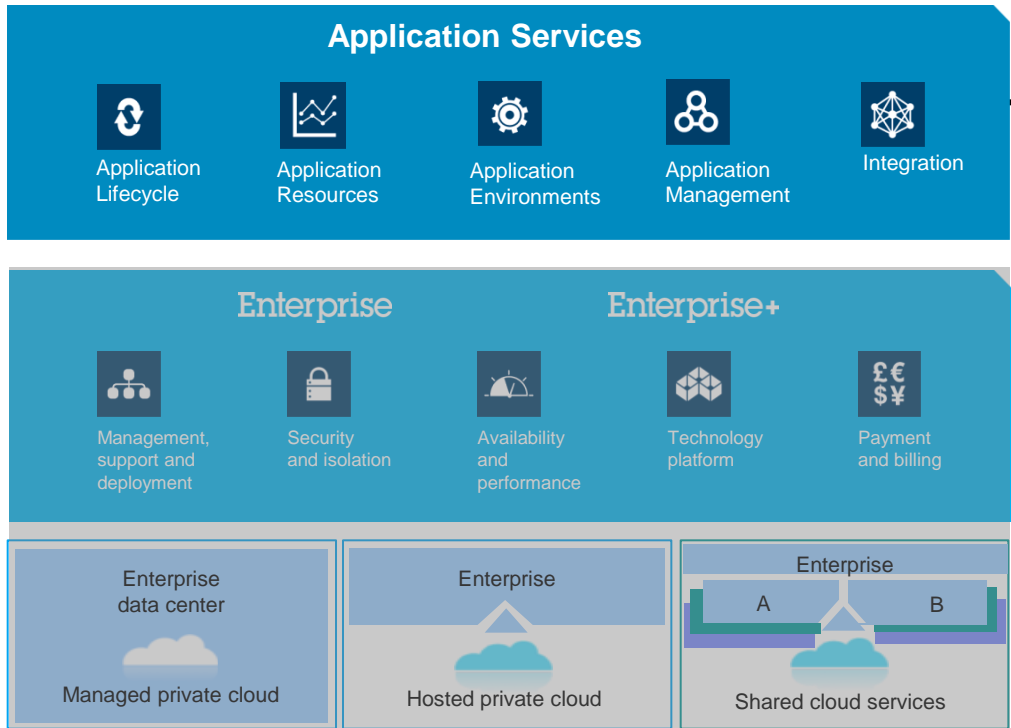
Application Services

Application Lifecycle

Application Resources

Application Environments

Application Management

Integration

Enterprise

Enterprise+

Management, support and deployment

Security and isolation

Availability and performance

Technology platform

£€ $¥

Payment and billing

Enterprise data center

Managed private cloud

Enterprise

Hosted private cloud

Enterprise

A

B

Shared cloud services